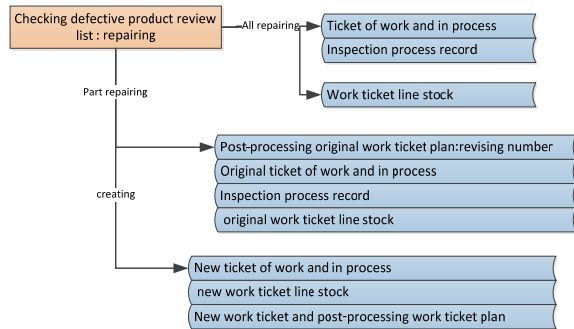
Checking defective product review list : repairing

All repairing

Ticket of work and in process

Inspection process record

Work ticket line stock

Part repairing

Post-processing original work ticket plan:revising number

Original ticket of work and in process

Inspection process record

original work ticket line stock

creating

New ticket of work and in process

new work ticket line stock

New work ticket and post-processing work ticket plan